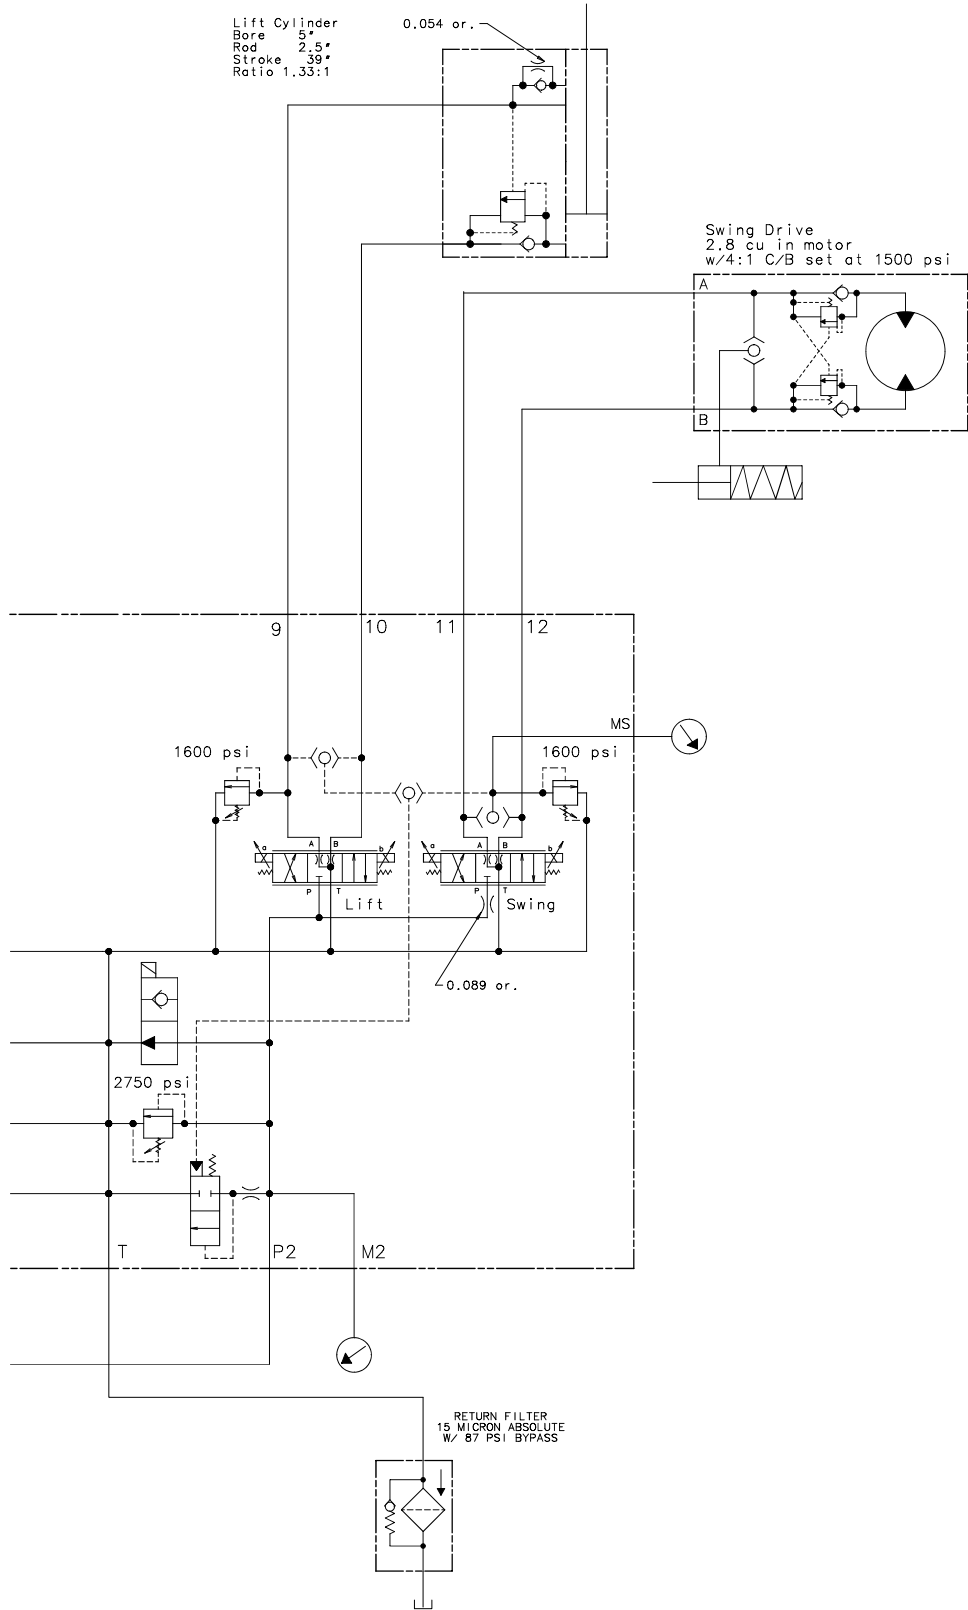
Lift Cylinder
Bore 5"
Rod 2.5"
Stroke 39"
Ratio 1.33:1

0.054 or.

Swing Drive
2.8 cu in motor
w/4:1 C/B set at 1500 psi

A

B

9

10

11

12

MS

1600 psi

1600 psi

a

A

B

b

P

T

Lift

a

A

B

b

P

T

Swing

0.089 or.

2750 psi

T

P2

M2

RETURN FILTER
15 MICRON ABSOLUTE
W/ 87 PSI BYPASS